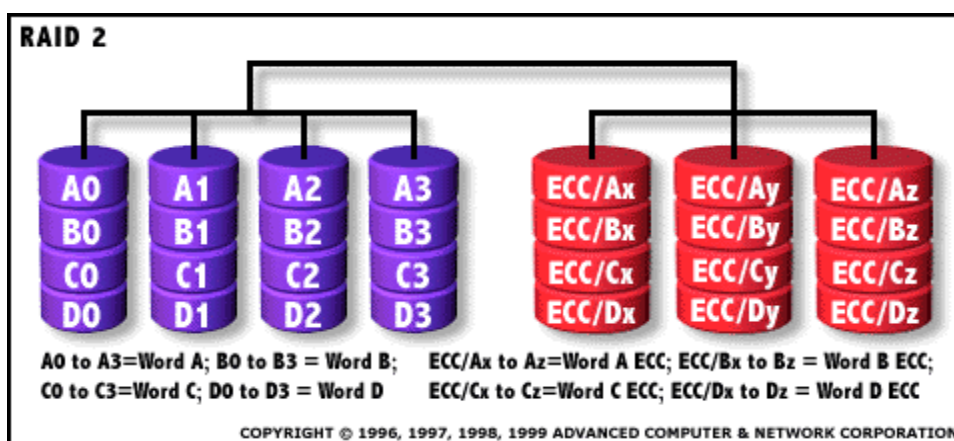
RAID 2

A0
B0
C0
D0

A1
B1
C1
D1

A2
B2
C2
D2

A3
B3
C3
D3

ECC/Ax
ECC/Bx
ECC/Cx
ECC/Dx

ECC/Ay
ECC/By
ECC/Cy
ECC/Dy

ECC/Az
ECC/Bz
ECC/Cz
ECC/Dz

A0 to A3=Word A; B0 to B3 = Word B; C0 to C3=Word C; D0 to D3 = Word D

ECC/Ax to Az=Word A ECC; ECC/Bx to Bz = Word B ECC; ECC/Cx to Cz=Word C ECC; ECC/Dx to Dz = Word D ECC

COPYRIGHT © 1996, 1997, 1998, 1999 ADVANCED COMPUTER & NETWORK CORPORATION